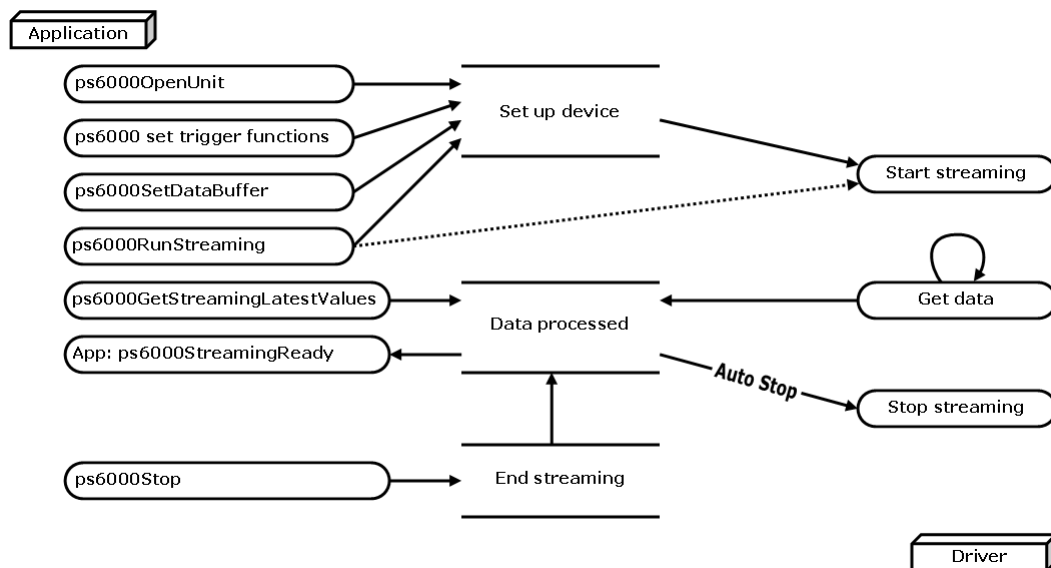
Application

ps6000OpenUnit

ps6000 set trigger functions

ps6000SetDataBuffer

ps6000RunStreaming

Set up device

Start streaming

ps6000GetStreamingLatestValues

App: ps6000StreamingReady

Data processed

Get data

Auto Stop

Stop streaming

ps6000Stop

End streaming

Driver